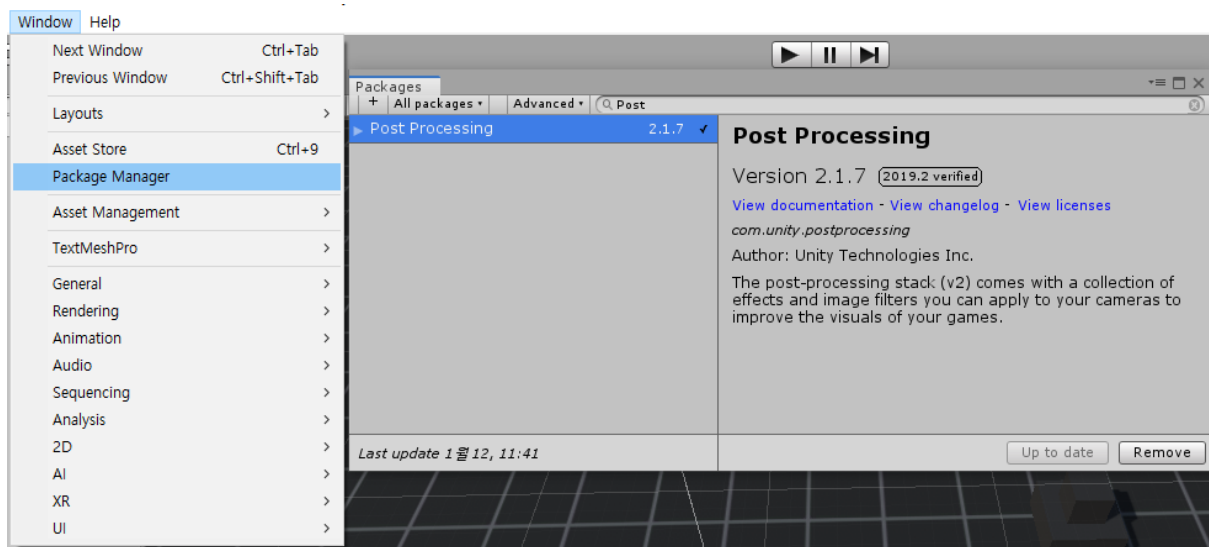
Window Help

Next Window Ctrl+Tab
Previous Window Ctrl+Shift+Tab
Layouts >
Asset Store Ctrl+9
Package Manager
Asset Management >
TextMeshPro >
General >
Rendering >
Animation >
Audio >
Sequencing >
Analysis >
2D >
AI >
XR >
UI >

Packages
+ All packages ▾ Advanced ▾ Post
Post Processing 2.1.7 ✓

Post Processing
Version 2.1.7 2019.2 verified
View documentation - View changelog - View licenses
com.unity.postprocessing
Author: Unity Technologies Inc.
The post-processing stack (v2) comes with a collection of effects and image filters you can apply to your cameras to improve the visuals of your games.

Last update 1월 12, 11:41
Up to date Remove